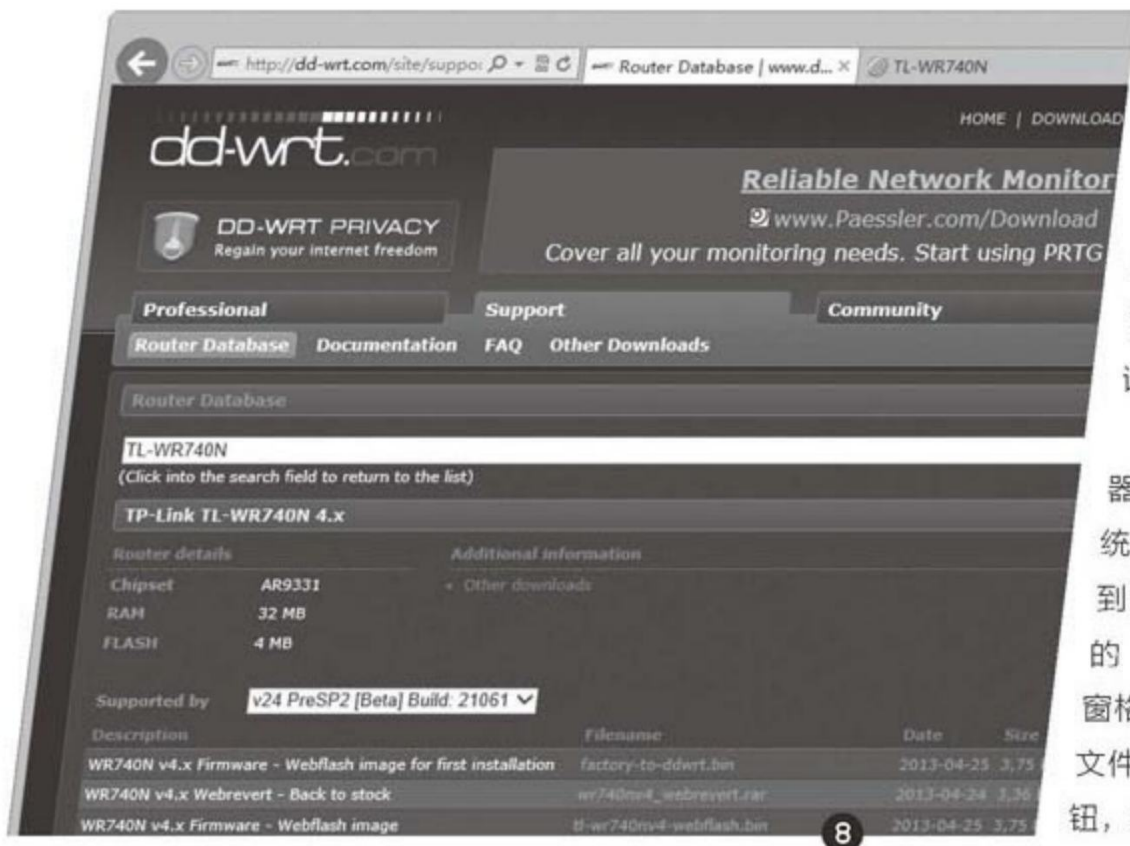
http://dd-wrt.com/site/suppo
Router Database | www.d... ×
TL-WR740N

dd-wrt.com
HOME | DOWNLOAD

DD-WRT PRIVACY
Regain your internet freedom

Reliable Network Monitor
www.Paessler.com/Download
Cover all your monitoring needs. Start using PRTG

Professional
Support
Community

Router Database
Documentation
FAQ
Other Downloads

Router Database

TL-WR740N
(Click into the search field to return to the list)

TP-Link TL-WR740N 4.x

Router details
Additional information

Chipset AR9331
RAM 32 MB
FLASH 4 MB

Other downloads

Supported by v24 PreSP2 [Beta] Build: 21061

| Description | Filename | Date | Size |
|---|---|---|---|
| WR740N v4.x Firmware - Webflash image for first installation | factory-to-ddwrt.bin | 2013-04-25 | 3,75 |
| WR740N v4.x Webrevert - Back to stock | wr740nv4_webrevert.rar | 2013-04-24 | 3,36 |
| WR740N v4.x Firmware - Webflash image | tl-wr740nv4-webflash.bin | 2013-04-25 | 3,75 |

8

讠
器
统
到
的
窗
文件
钮，